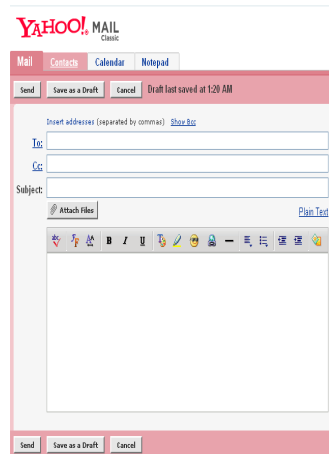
YAHOO! MAIL Classic

Mail Contacts Calendar Notepad

Send Save as a Draft Cancel Draft last saved at 1:20 AM

Insert addresses (separated by commas) Show Bcc

To:

Cc:

Subject:

Attach Files

Plain Text

B I U

Send Save as a Draft Cancel